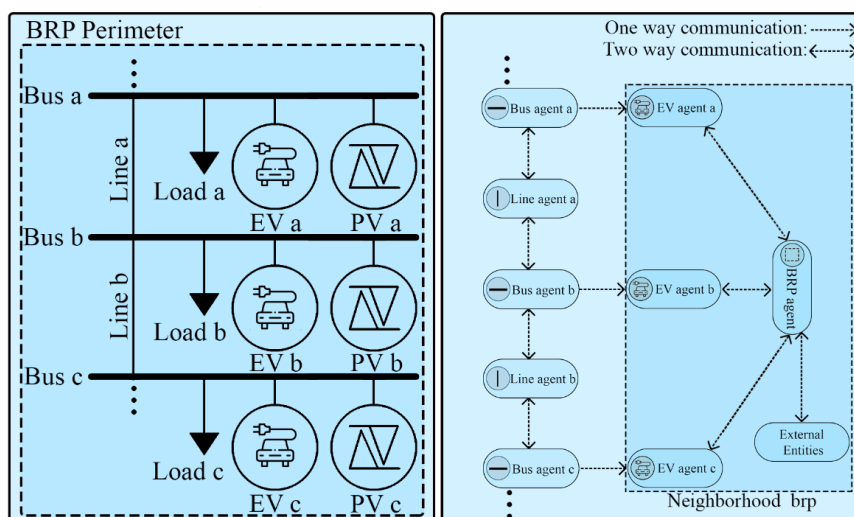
BRP Perimeter

Bus a

Line a

Load a

EV a

PV a

Bus b

Line b

Load b

EV b

PV b

Bus c

Load c

EV c

PV c

One way communication:

Two way communication:

Bus agent a

EV agent a

Line agent a

Bus agent b

EV agent b

BRP agent

Line agent b

Bus agent c

EV agent c

External Entities

Neighborhood brp